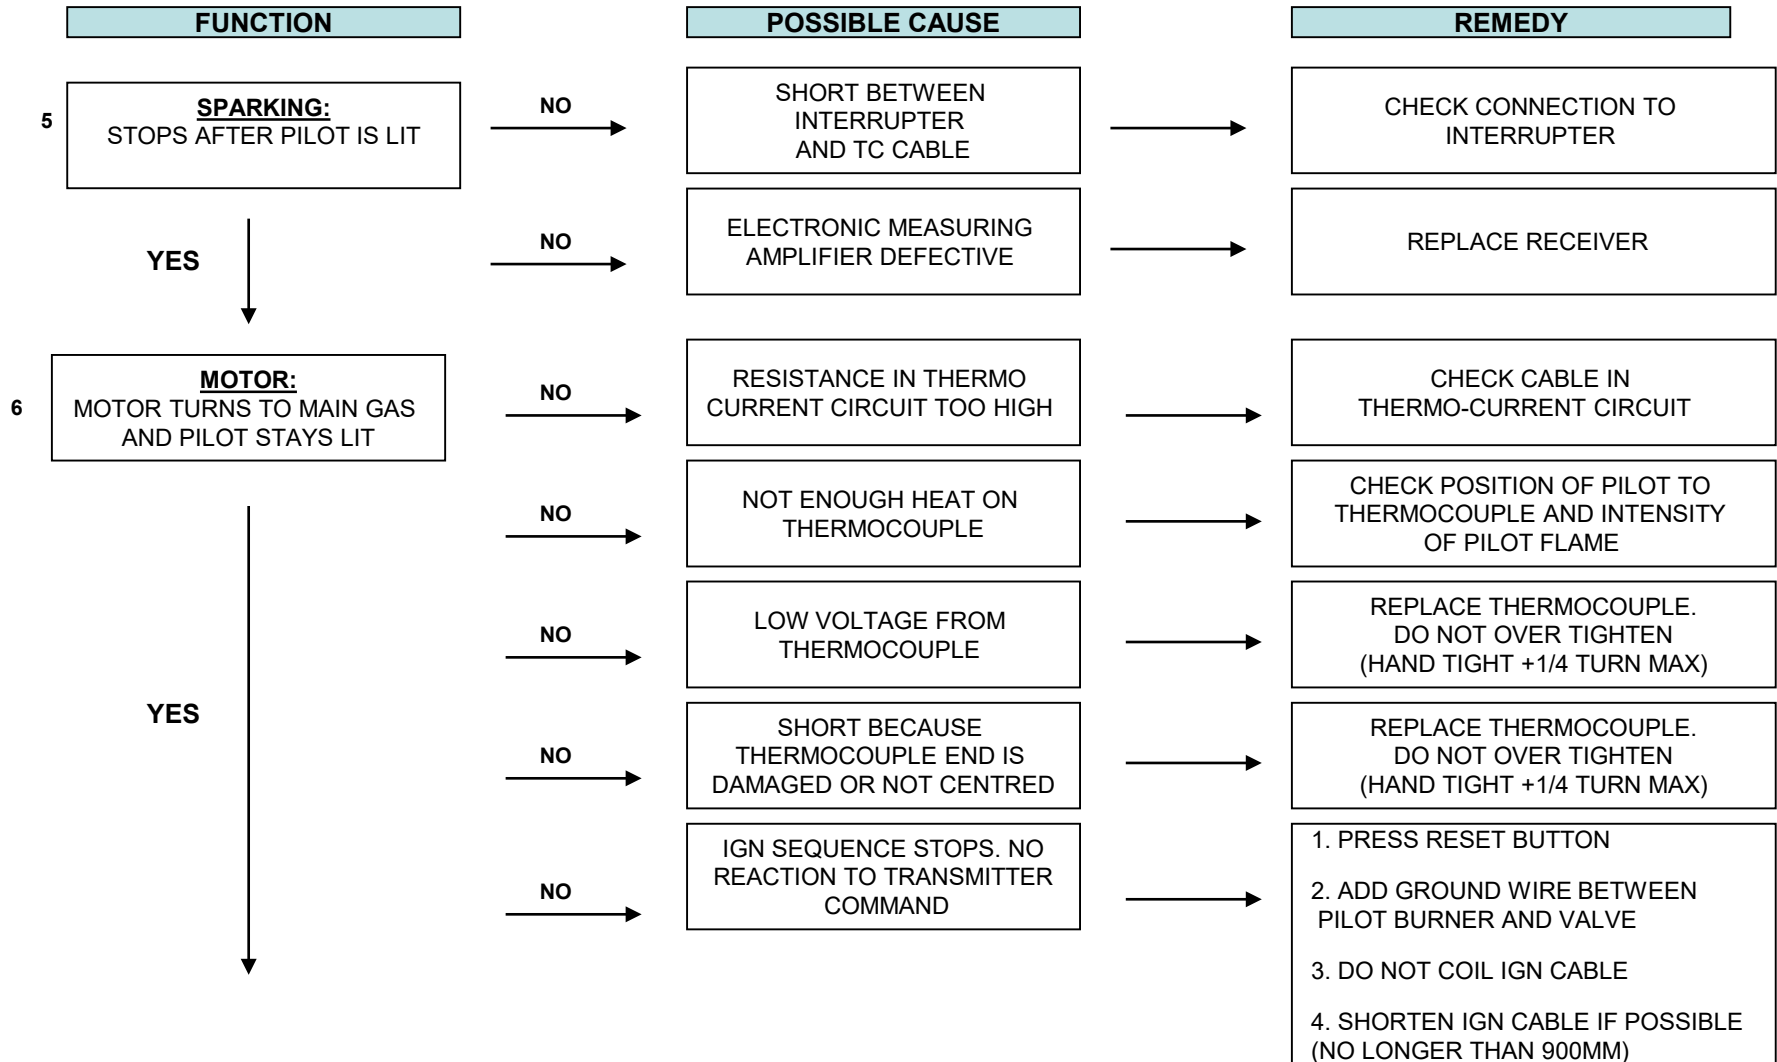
FUNCTION

POSSIBLE CAUSE

REMEDY

5

SPARKING:
STOPS AFTER PILOT IS LIT

NO

SHORT BETWEEN INTERRUPTER AND TC CABLE

CHECK CONNECTION TO INTERRUPTER

YES

NO

ELECTRONIC MEASURING AMPLIFIER DEFECTIVE

REPLACE RECEIVER

6

MOTOR:
MOTOR TURNS TO MAIN GAS AND PILOT STAYS LIT

NO

RESISTANCE IN THERMO CURRENT CIRCUIT TOO HIGH

CHECK CABLE IN THERMO-CURRENT CIRCUIT

NO

NOT ENOUGH HEAT ON THERMOCOUPLE

CHECK POSITION OF PILOT TO THERMOCOUPLE AND INTENSITY OF PILOT FLAME

YES

NO

LOW VOLTAGE FROM THERMOCOUPLE

REPLACE THERMOCOUPLE. DO NOT OVER TIGHTEN (HAND TIGHT +1/4 TURN MAX)

NO

SHORT BECAUSE THERMOCOUPLE END IS DAMAGED OR NOT CENTRED

REPLACE THERMOCOUPLE. DO NOT OVER TIGHTEN (HAND TIGHT +1/4 TURN MAX)

NO

IGN SEQUENCE STOPS. NO REACTION TO TRANSMITTER COMMAND

1. PRESS RESET BUTTON

2. ADD GROUND WIRE BETWEEN PILOT BURNER AND VALVE

3. DO NOT COIL IGN CABLE

4. SHORTEN IGN CABLE IF POSSIBLE (NO LONGER THAN 900MM)